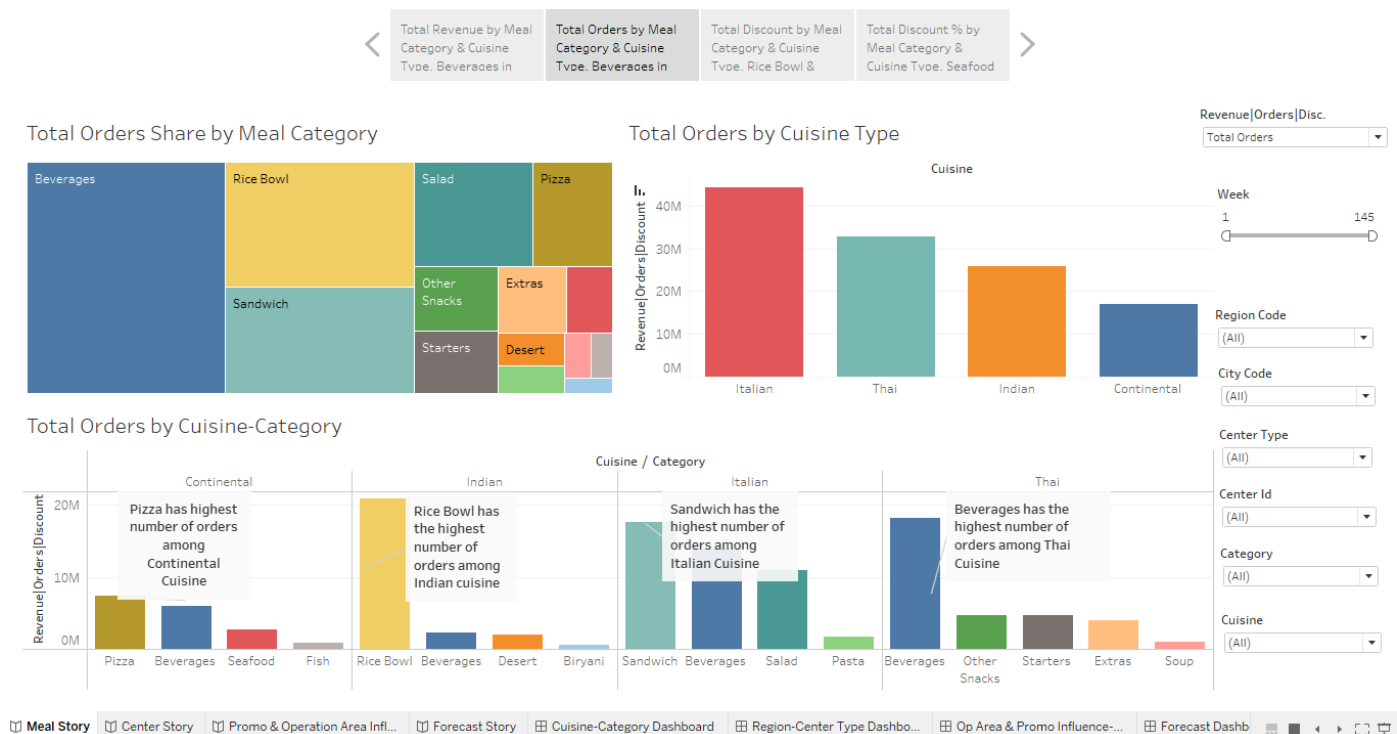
Total Revenue by Meal Category & Cuisine Type. Beverages in

Total Orders by Meal Category & Cuisine Type. Beverages in

Total Discount by Meal Category & Cuisine Type. Rice Bowl &

Total Discount % by Meal Category & Cuisine Type. Seafood

Total Orders Share by Meal Category

| Beverages | Rice Bowl | Salad | Pizza |
|---|---|---|---|
| | Sandwich | Other Snacks | Extras |
| | | Starters | Desert |

Total Orders by Cuisine Type

Cuisine

Revenue|Orders|Discount

40M
30M
20M
10M
0M

Italian
Thai
Indian
Continental

Revenue|Orders|Disc.
Total Orders

Week
1
145

Region Code
(All)

City Code
(All)

Center Type
(All)

Center Id
(All)

Category
(All)

Cuisine
(All)

Total Orders by Cuisine-Category

Cuisine / Category

Continental
Indian
Italian
Thai

Revenue|Orders|Discount

20M
10M
0M

Pizza has highest number of orders among Continental Cuisine

Rice Bowl has the highest number of orders among Indian cuisine

Sandwich has the highest number of orders among Italian Cuisine

Beverages has the highest number of orders among Thai Cuisine

Pizza
Beverages
Seafood
Fish
Rice Bowl
Beverages
Desert
Biryani
Sandwich
Beverages
Salad
Pasta
Beverages
Other Snacks
Starters
Extras
Soup

Meal Story
Center Story
Promo & Operation Area Infl...
Forecast Story
Cuisine-Category Dashboard
Region-Center Type Dashbo...
Op Area & Promo Influence-...
Forecast Dashb